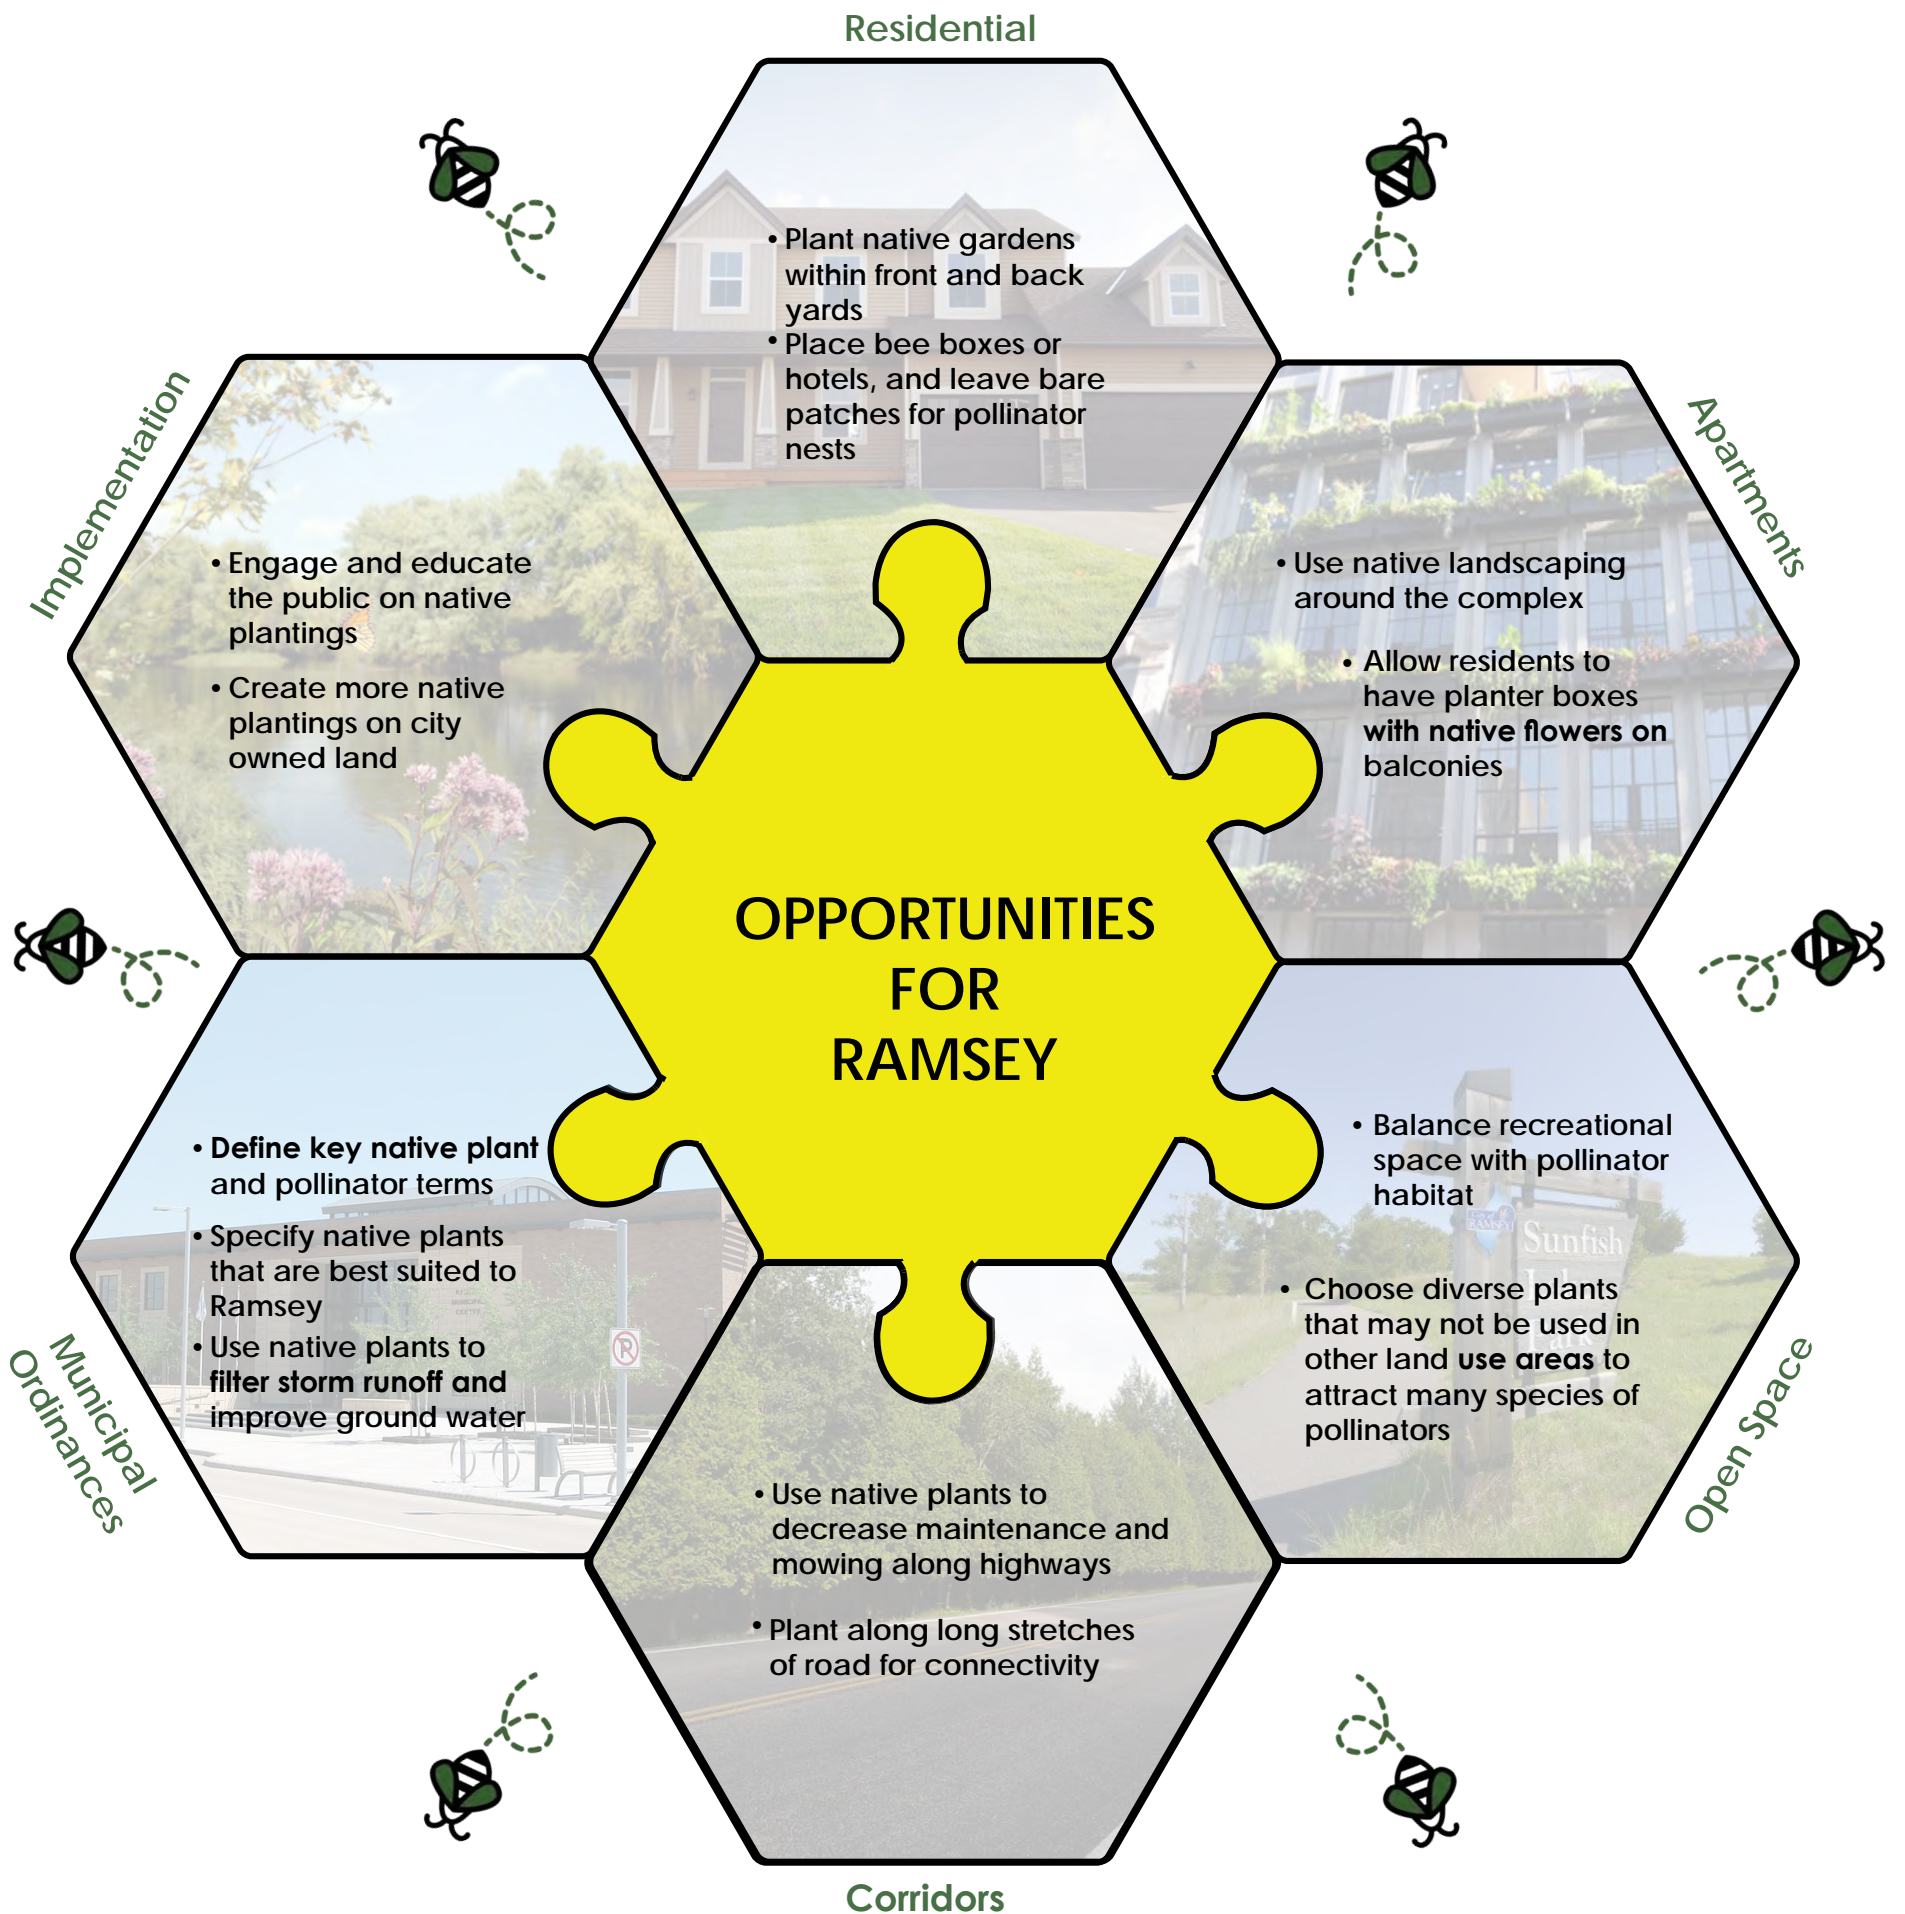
Residential

• Plant native gardens within front and back yards
• Place bee boxes or hotels, and leave bare patches for pollinator nests

Implementation

• Engage and educate the public on native plantings
• Create more native plantings on city owned land

Apartments

• Use native landscaping around the complex
• Allow residents to have planter boxes with native flowers on balconies

OPPORTUNITIES FOR RAMSEY

Municipal Ordinances

• Define key native plant and pollinator terms
• Specify native plants that are best suited to Ramsey
• Use native plants to filter storm runoff and improve ground water

Open Space

• Balance recreational space with pollinator habitat
• Choose diverse plants that may not be used in other land use areas to attract many species of pollinators

Sunfish

Corridors

• Use native plants to decrease maintenance and mowing along highways
• Plant along long stretches of road for connectivity